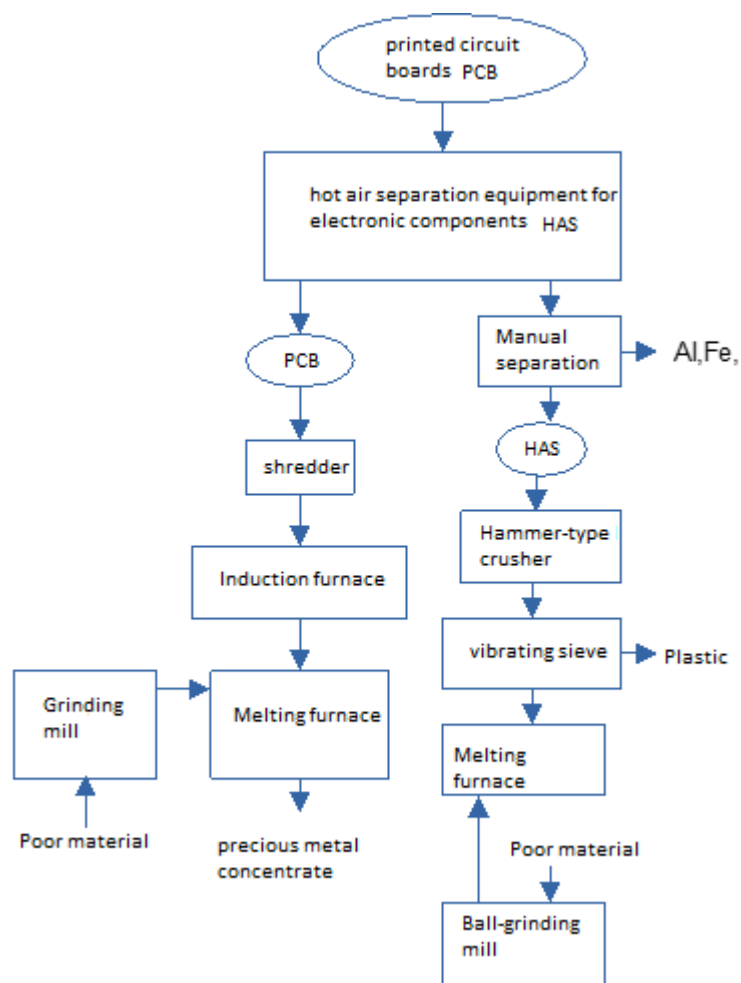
printed circuit boards PCB

hot air separation equipment for electronic components HAS

PCB

shredder

Induction furnace

Grinding mill

Poor material

Melting furnace

precious metal concentrate

Manual separation

Al,Fe,

HAS

Hammer-type crusher

vibrating sieve

Plastic

Melting furnace

Poor material

Ball-grinding mill